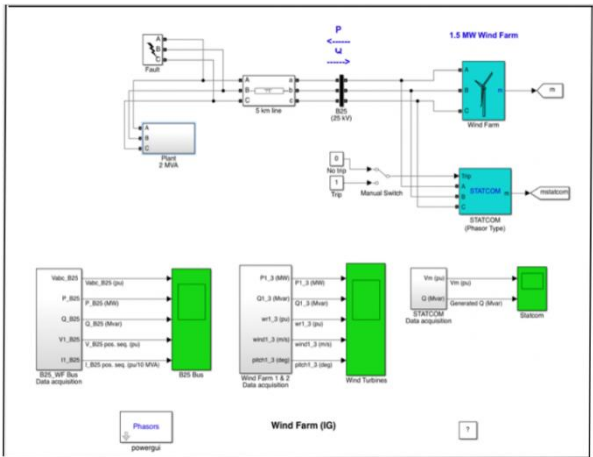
1.5 MW Wind Farm

P

Q

A
B
C
Fault

A
B
C
a
b
c
5 km line

B25
(25 kV)

A
B
C
m
Wind Farm

m

A
B
C
Plant
2 MVA

0
No trip

1
Trip

Manual Switch

Trip
A
B
C
STATCOM
m
STATCOM
(Phasor Type)

mstatcom

Vabc_B25
P_B25
Q_B25
V1_B25
I1_B25
B25_WF Bus
Data acquisition

Vabc_B25 (pu)
P_B25 (MW)
Q_B25 (Mvar)
V_B25 pos. seq. (pu)
I_B25 pos. seq. (pu/10 MVA)

B25 Bus

P1_3 (MW)
Q1_3 (Mvar)
wr1_3 (pu)
wind1_3 (m/s)
pitch1_3 (deg)
Wind Farm 1 & 2
Data acquisition

P1_3 (MW)
Q1_3 (Mvar)
wr1_3 (pu)
wind1_3 (m/s)
pitch1_3 (deg)

Wind Turbines

Vm (pu)
Q (Mvar)
STATCOM
Data acquisition

Vm (pu)
Generated Q (Mvar)

Statcom

Phasors
powergui

Wind Farm (IG)

?